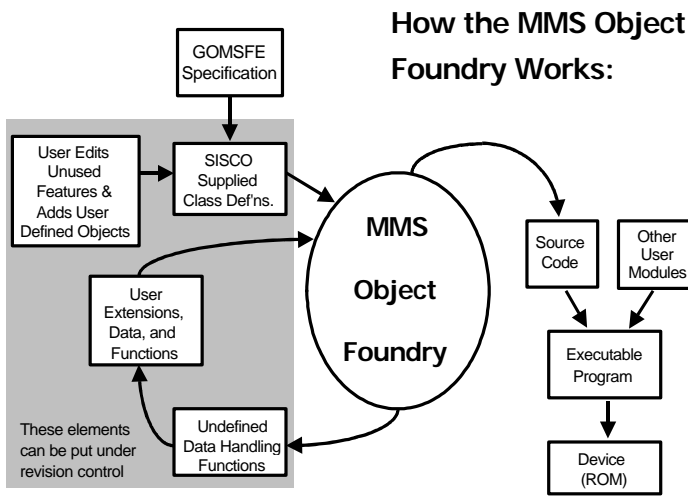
How the MMS Object Foundry Works:

GOMSFE Specification

User Edits Unused Features & Adds User Defined Objects

SISCO Supplied Class Def'ns.

MMS Object Foundry

User Extensions, Data, and Functions

Undefined Data Handling Functions

These elements can be put under revision control

Source Code

Other User Modules

Executable Program

Device (ROM)